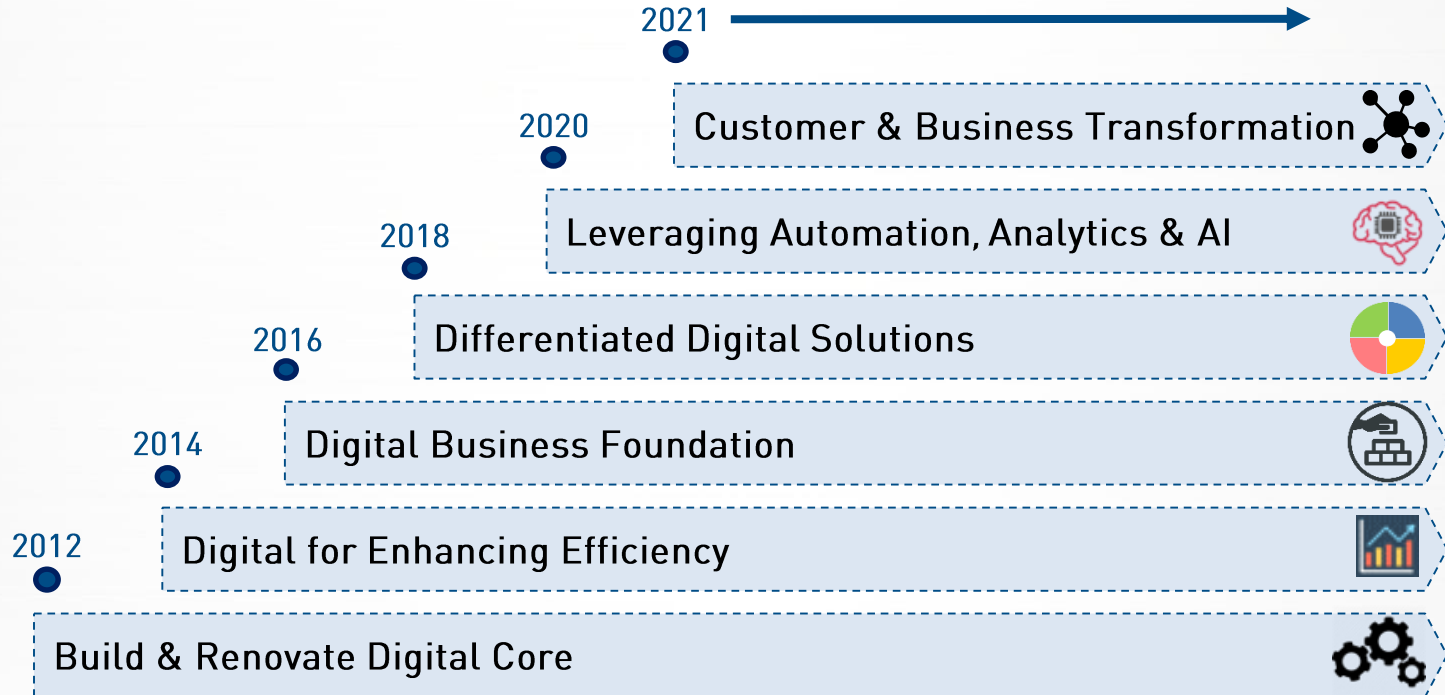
2021

2020

Customer & Business Transformation

2018

Leveraging Automation, Analytics & AI

2016

Differentiated Digital Solutions

2014

Digital Business Foundation

2012

Digital for Enhancing Efficiency

Build & Renovate Digital Core